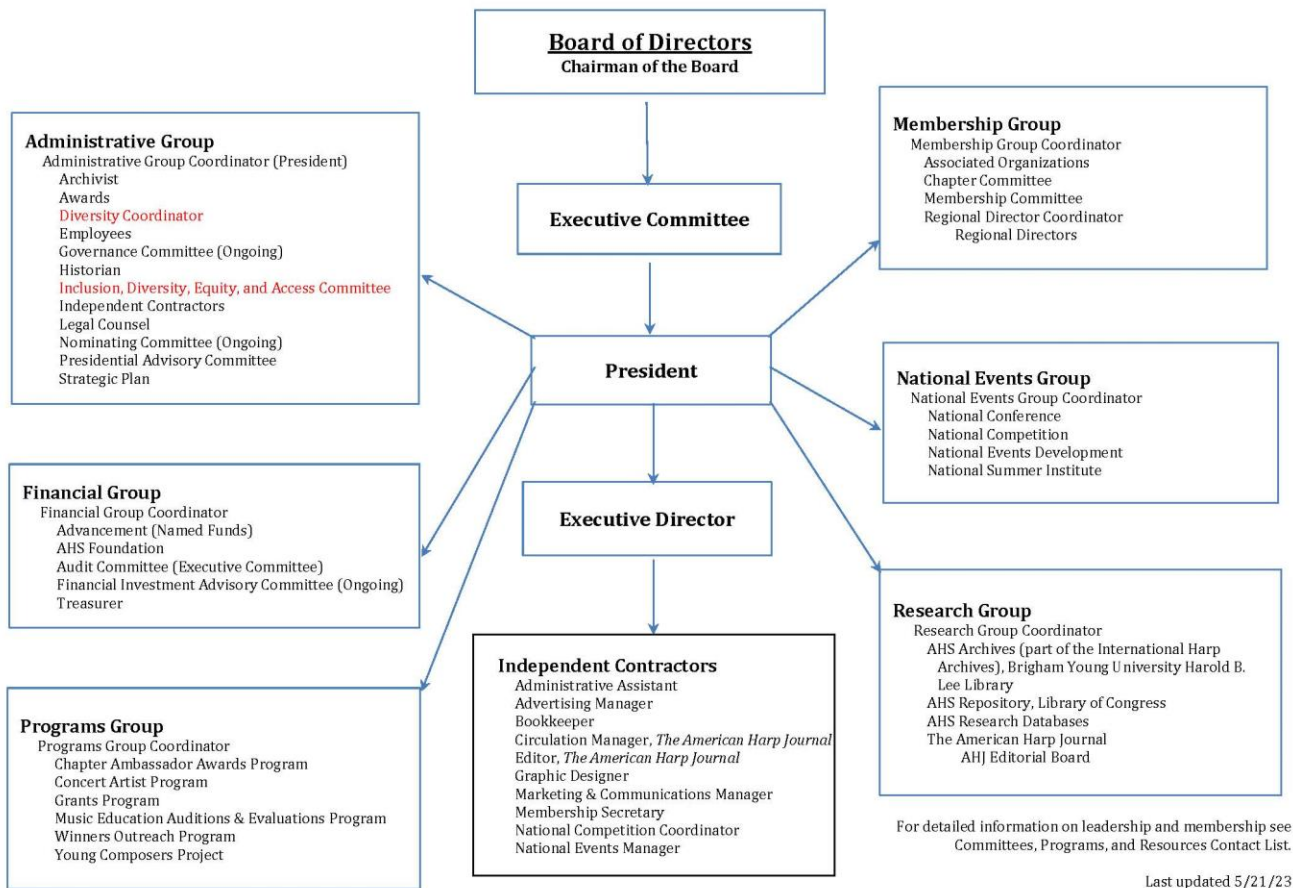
Board of Directors
Chairman of the Board

Executive Committee

President

Executive Director

Administrative Group
Administrative Group Coordinator (President)
Archivist
Awards
Diversity Coordinator
Employees
Governance Committee (Ongoing)
Historian
Inclusion, Diversity, Equity, and Access Committee
Independent Contractors
Legal Counsel
Nominating Committee (Ongoing)
Presidential Advisory Committee
Strategic Plan

Financial Group
Financial Group Coordinator
Advancement (Named Funds)
AHS Foundation
Audit Committee (Executive Committee)
Financial Investment Advisory Committee (Ongoing)
Treasurer

Programs Group
Programs Group Coordinator
Chapter Ambassador Awards Program
Concert Artist Program
Grants Program
Music Education Auditions & Evaluations Program
Winners Outreach Program
Young Composers Project

Independent Contractors
Administrative Assistant
Advertising Manager
Bookkeeper
Circulation Manager, The American Harp Journal
Editor, The American Harp Journal
Graphic Designer
Marketing & Communications Manager
Membership Secretary
National Competition Coordinator
National Events Manager

Membership Group
Membership Group Coordinator
Associated Organizations
Chapter Committee
Membership Committee
Regional Director Coordinator
Regional Directors

National Events Group
National Events Group Coordinator
National Conference
National Competition
National Events Development
National Summer Institute

Research Group
Research Group Coordinator
AHS Archives (part of the International Harp Archives), Brigham Young University Harold B. Lee Library
AHS Repository, Library of Congress
AHS Research Databases
The American Harp Journal
AHJ Editorial Board

For detailed information on leadership and membership see Committees, Programs, and Resources Contact List.

Last updated 5/21/23